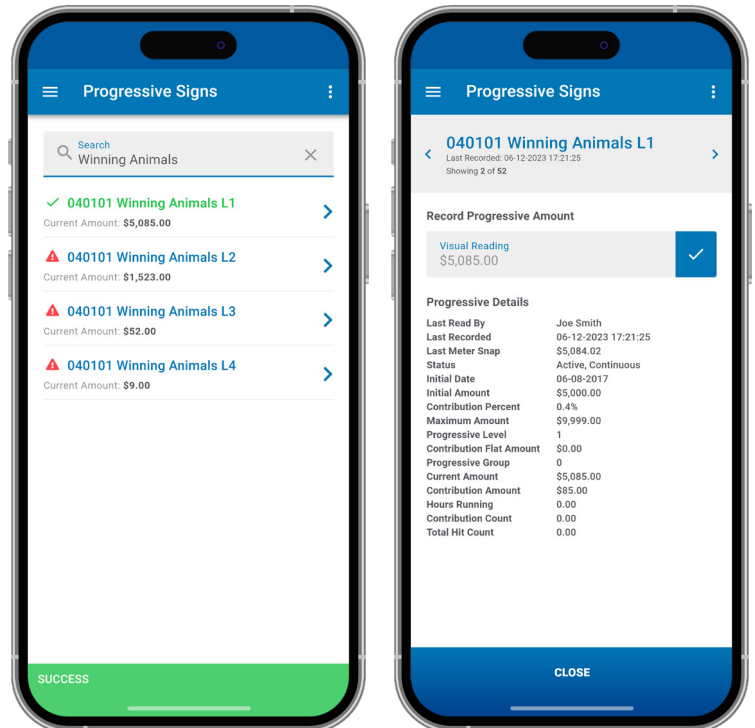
Progressive Signs

Search
Winning Animals

040101 Winning Animals L1
Current Amount: $5,085.00

040101 Winning Animals L2
Current Amount: $1,523.00

040101 Winning Animals L3
Current Amount: $52.00

040101 Winning Animals L4
Current Amount: $9.00

SUCCESS

Progressive Signs

040101 Winning Animals L1
Last Recorded: 06-12-2023 17:21:25
Showing 2 of 52

Record Progressive Amount

Visual Reading
$5,085.00

Progressive Details

| | |
|---|---|
| Last Read By | Joe Smith |
| Last Recorded | 06-12-2023 17:21:25 |
| Last Meter Snap | $5,084.02 |
| Status | Active, Continuous |
| Initial Date | 06-08-2017 |
| Initial Amount | $5,000.00 |
| Contribution Percent | 0.4% |
| Maximum Amount | $9,999.00 |
| Progressive Level | 1 |
| Contribution Flat Amount | $0.00 |
| Progressive Group | 0 |
| Current Amount | $5,085.00 |
| Contribution Amount | $85.00 |
| Hours Running | 0.00 |
| Contribution Count | 0.00 |
| Total Hit Count | 0.00 |

CLOSE